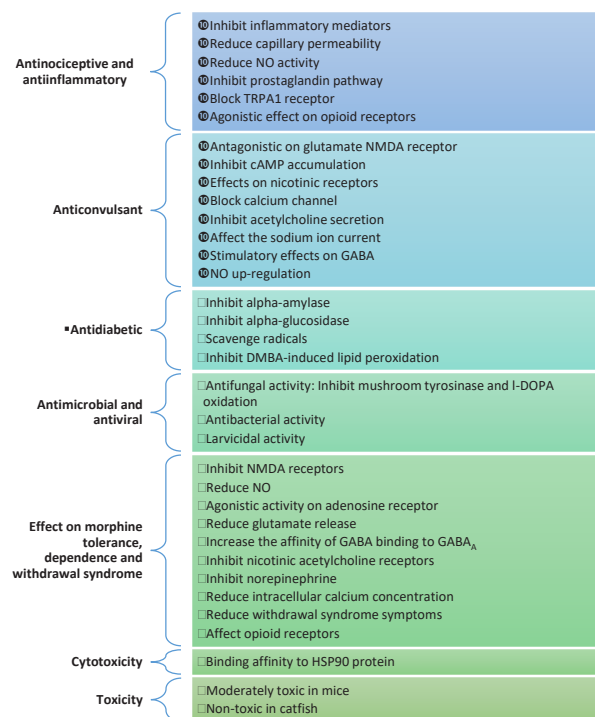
Antinociceptive and antiinflammatory

❿Inhibit inflammatory mediators
❿Reduce capillary permeability
❿Reduce NO activity
❿Inhibit prostaglandin pathway
❿Block TRPA1 receptor
❿Agonistic effect on opioid receptors

Anticonvulsant

❿Antagonistic on glutamate NMDA receptor
❿Inhibit cAMP accumulation
❿Effects on nicotinic receptors
❿Block calcium channel
❿Inhibit acetylcholine secretion
❿Affect the sodium ion current
❿Stimulatory effects on GABA
❿NO up-regulation

▪Antidiabetic

□Inhibit alpha-amylase
□Inhibit alpha-glucosidase
□Scavenge radicals
□Inhibit DMBA-induced lipid peroxidation

Antimicrobial and antiviral

□Antifungal activity: Inhibit mushroom tyrosinase and l-DOPA oxidation
□Antibacterial activity
□Larvicidal activity

Effect on morphine tolerance, dependence and withdrawal syndrome

□Inhibit NMDA receptors
□Reduce NO
□Agonistic activity on adenosine receptor
□Reduce glutamate release
□Increase the affinity of GABA binding to GABA$_A$
□Inhibit nicotinic acetylcholine receptors
□Inhibit norepinephrine
□Reduce intracellular calcium concentration
□Reduce withdrawal syndrome symptoms
□Affect opioid receptors

Cytotoxicity

□Binding affinity to HSP90 protein

Toxicity

□Moderately toxic in mice
□Non-toxic in catfish